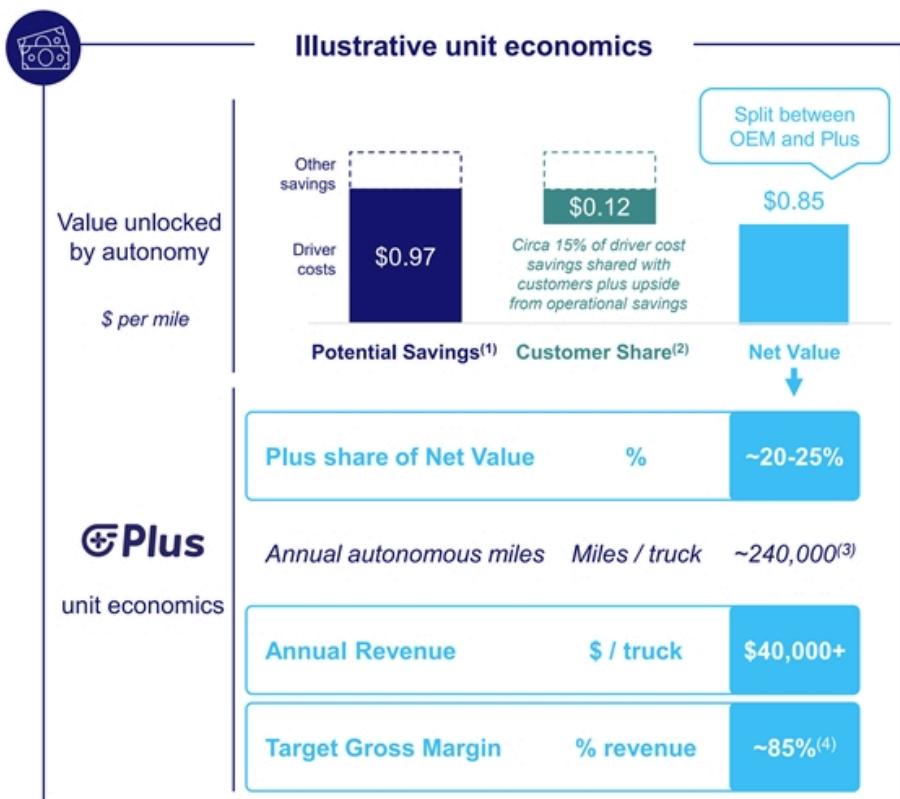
Illustrative unit economics

Value unlocked by autonomy

$ per mile

Other savings

Driver costs

$0.97

$0.12

Circa 15% of driver cost savings shared with customers plus upside from operational savings

Split between OEM and Plus

$0.85

Potential Savings$^{(1)}$

Customer Share$^{(2)}$

Net Value

Plus

unit economics

Plus share of Net Value | % | ~20-25%

Annual autonomous miles | Miles / truck | ~240,000$^{(3)}$

Annual Revenue | $ / truck | $40,000+

Target Gross Margin | % revenue | ~85%$^{(4)}$